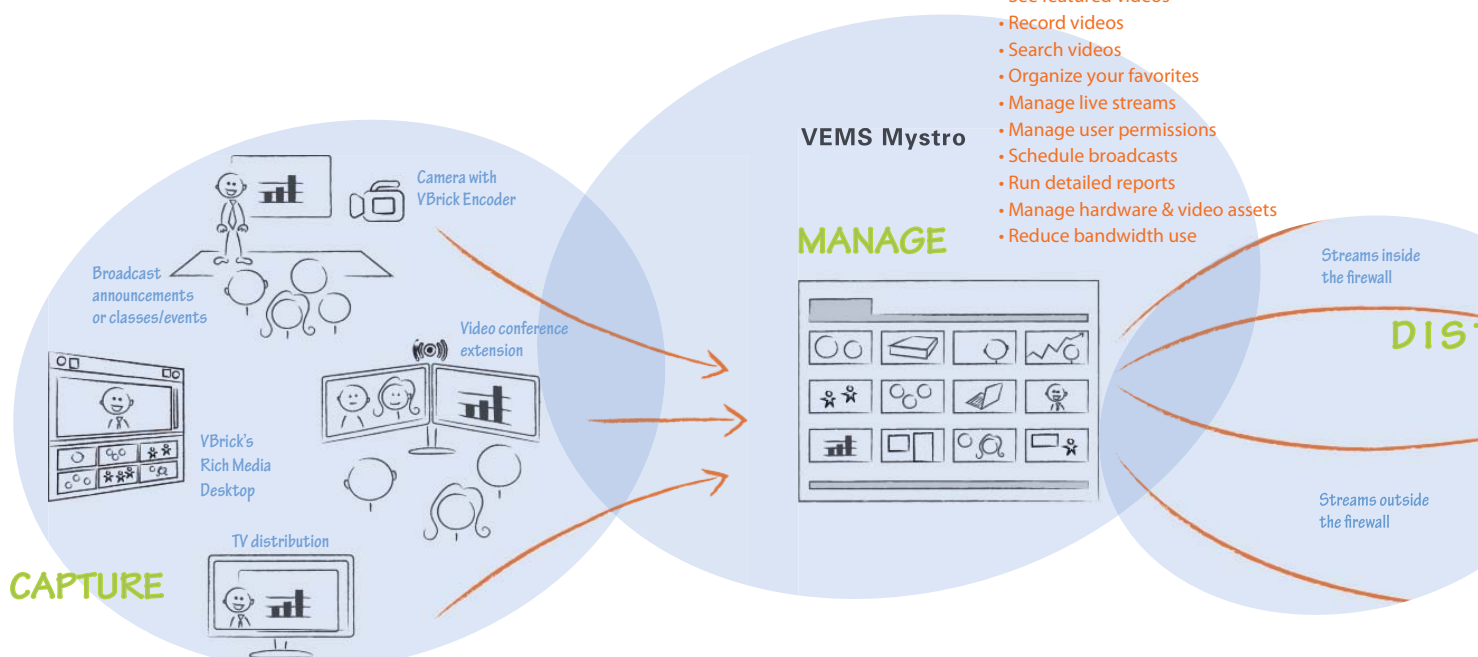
• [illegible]
• Record videos
• Search videos
• Organize your favorites
• Manage live streams
• Manage user permissions
• Schedule broadcasts
• Run detailed reports
• Manage hardware & video assets
• Reduce bandwidth use

VEMS Mystro

MANAGE

Camera with VBrick Encoder

Broadcast announcements or classes/events

Video conference extension

VBrick's Rich Media Desktop

TV distribution

CAPTURE

Streams inside the firewall

DIS

Streams outside the firewall